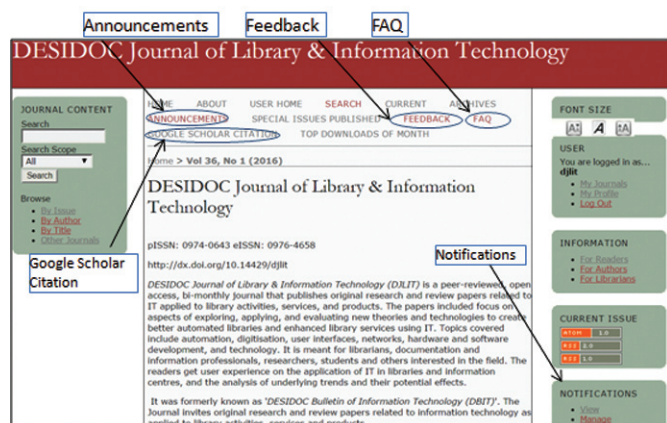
Announcements Feedback FAQ

DESIDOC Journal of Library & Information Technology

JOURNAL CONTENT
Search
Search Scope
All
Search
Browse
By Issue
By Author
By Title
Other Journals

Google Scholar Citation

HOME ABOUT USER HOME SEARCH CURRENT ARCHIVES
ANNOUNCEMENTS SPECIAL ISSUES PUBLISHED FEEDBACK FAQ
GOOGLE SCHOLAR CITATION TOP DOWNLOADS OF MONTH

Home > Vol 36, No 1 (2016)

DESIDOC Journal of Library & Information Technology

pISSN: 0974-0643 eISSN: 0976-4658

http://dx.doi.org/10.14429/djlit

DESIDOC Journal of Library & Information Technology (DJLIT) is a peer-reviewed, open access, bi-monthly journal that publishes original research and review papers related to IT applied to library activities, services, and products. The papers included focus on aspects of exploring, applying, and evaluating new theories and technologies to create better automated libraries and enhanced library services using IT. Topics covered include automation, digitisation, user interfaces, networks, hardware and software development, and technology. It is meant for librarians, documentation and information professionals, researchers, students and others interested in the field. The readers get user experience on the application of IT in libraries and information centres, and the analysis of underlying trends and their potential effects.

It was formerly known as 'DESIDOC Bulletin of Information Technology (DBIT)'. The Journal invites original research and review papers related to information technology as applied to library activities, services and products.

Notifications

FONT SIZE

USER
You are logged in as...
djlit
My Journals
My Profile
Log Out

INFORMATION
For Readers
For Authors
For Librarians

CURRENT ISSUE
ATOM 1.0
RSS 2.0
RSS 1.0

NOTIFICATIONS
View
Manage